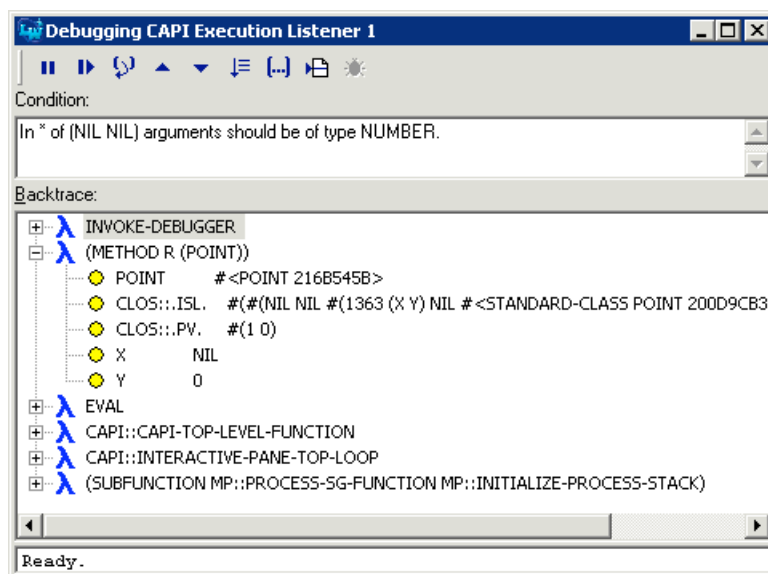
Debugging CAPI Execution Listener 1

Condition:

In * of (NIL NIL) arguments should be of type NUMBER.

Backtrace:

INVOKE-DEBUGGER
(METHOD R (POINT))
POINT #<POINT 216B545B>
CLOS::.ISL. #(#(NIL NIL #(1363 (X Y) NIL #<STANDARD-CLASS POINT 200D9CB3
CLOS::.PV. #(1 0)
X NIL
Y 0
EVAL
CAPI::CAPI-TOP-LEVEL-FUNCTION
CAPI::INTERACTIVE-PANE-TOP-LOOP
(SUBFUNCTION MP::PROCESS-SG-FUNCTION MP::INITIALIZE-PROCESS-STACK)

Ready.